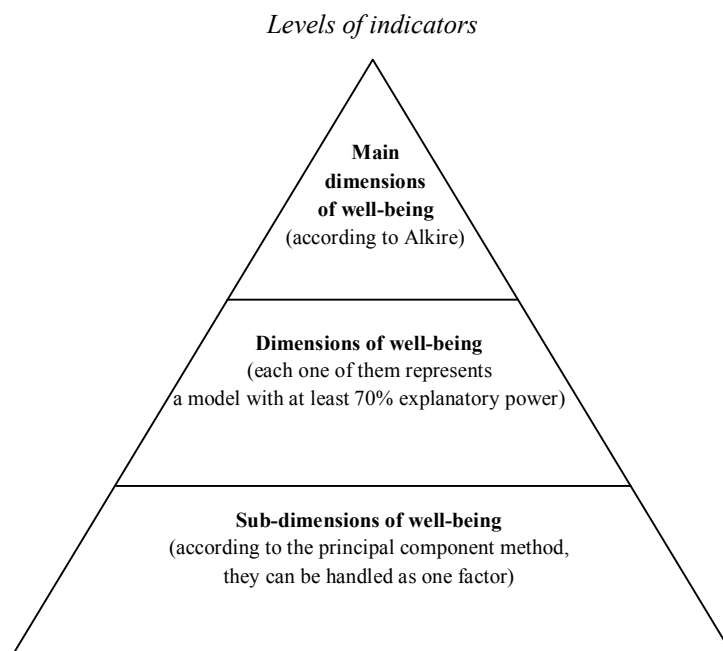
*Levels of indicators*

**Main dimensions of well-being**
(according to Alkire)

**Dimensions of well-being**
(each one of them represents a model with at least 70% explanatory power)

**Sub-dimensions of well-being**
(according to the principal component method, they can be handled as one factor)